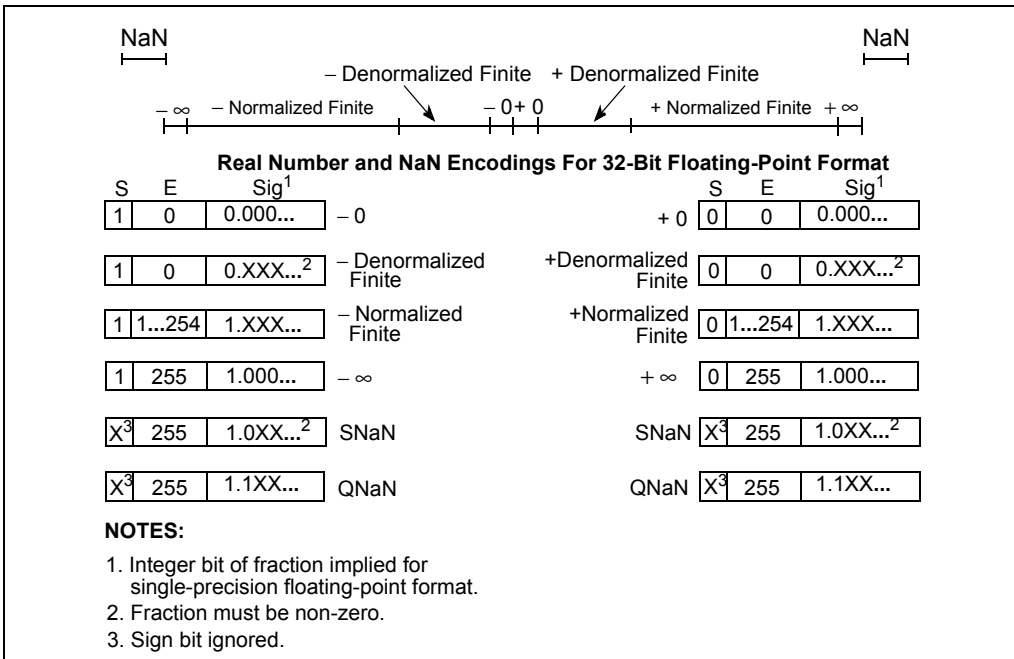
NaN

NaN

– Denormalized Finite + Denormalized Finite

– ∞ – Normalized Finite – 0 + 0 + Normalized Finite + ∞

**Real Number and NaN Encodings For 32-Bit Floating-Point Format**

| S | E | Sig$^1$ | | | S | E | Sig$^1$ |
|---|---|---|---|---|---|---|---|
| 1 | 0 | 0.000... | – 0 | + 0 | 0 | 0 | 0.000... |
| 1 | 0 | 0.XXX...$^2$ | – Denormalized Finite | +Denormalized Finite | 0 | 0 | 0.XXX...$^2$ |
| 1 | 1...254 | 1.XXX... | – Normalized Finite | +Normalized Finite | 0 | 1...254 | 1.XXX... |
| 1 | 255 | 1.000... | – ∞ | + ∞ | 0 | 255 | 1.000... |
| X$^3$ | 255 | 1.0XX...$^2$ | SNaN | SNaN | X$^3$ | 255 | 1.0XX...$^2$ |
| X$^3$ | 255 | 1.1XX... | QNaN | QNaN | X$^3$ | 255 | 1.1XX... |

**NOTES:**

1. Integer bit of fraction implied for single-precision floating-point format.
2. Fraction must be non-zero.
3. Sign bit ignored.